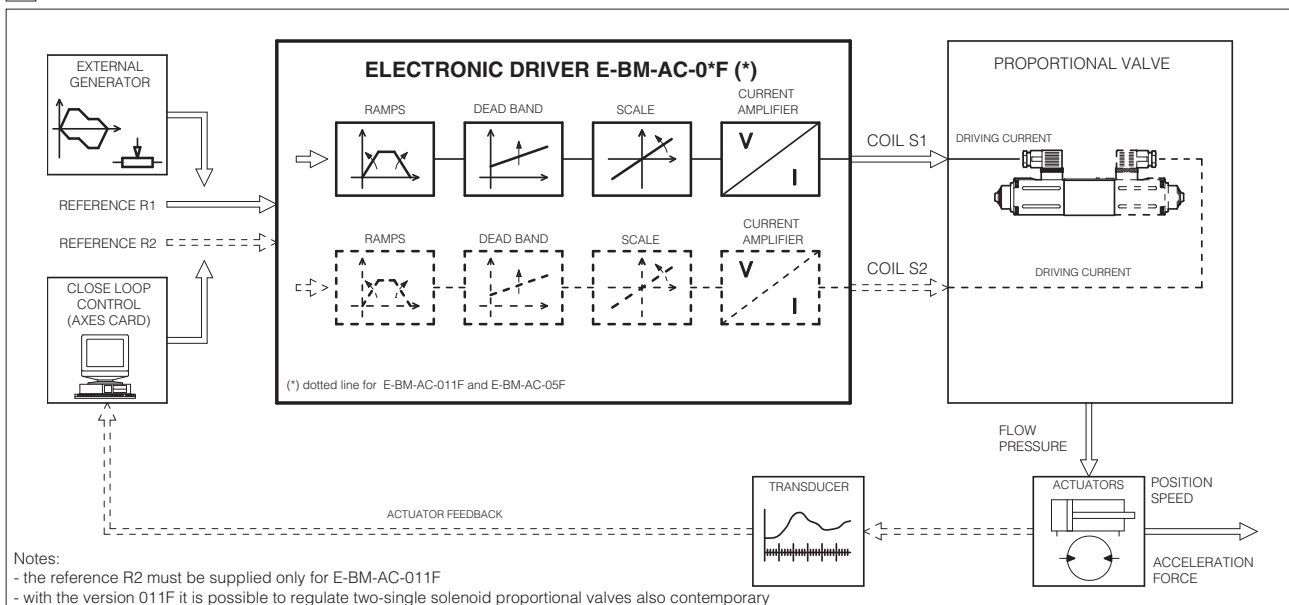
EXTERNAL GENERATOR

ELECTRONIC DRIVER E-BM-AC-0*F (*)

RAMPS

DEAD BAND

SCALE

CURRENT AMPLIFIER

V

I

COIL S1

PROPORTIONAL VALVE

DRIVING CURRENT

REFERENCE R1

REFERENCE R2

RAMPS

DEAD BAND

SCALE

CURRENT AMPLIFIER

V

I

COIL S2

DRIVING CURRENT

CLOSE LOOP CONTROL (AXES CARD)

(*) dotted line for E-BM-AC-011F and E-BM-AC-05F

FLOW PRESSURE

TRANSDUCER

ACTUATORS

POSITION SPEED

ACTUATOR FEEDBACK

ACCELERATION FORCE

Notes:
- the reference R2 must be supplied only for E-BM-AC-011F
- with the version 011F it is possible to regulate two-single solenoid proportional valves also contemporary